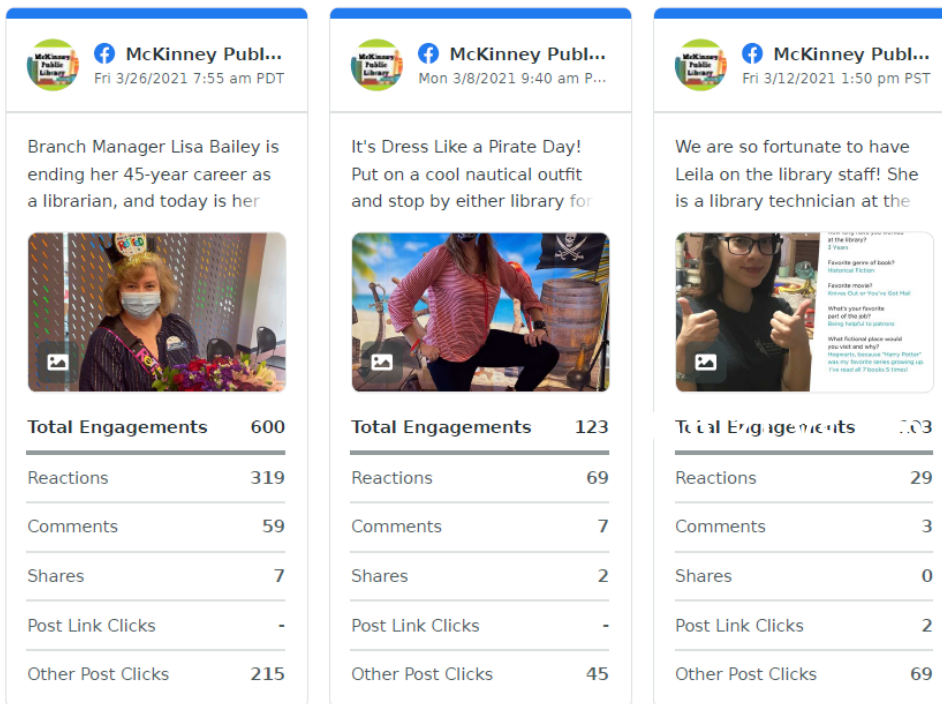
McKinney Public Library

McKinney Publ...
Fri 3/26/2021 7:55 am PDT

Branch Manager Lisa Bailey is ending her 45-year career as a librarian, and today is her

| Total Engagements | 600 |
|---|---|
| Reactions | 319 |
| Comments | 59 |
| Shares | 7 |
| Post Link Clicks | - |
| Other Post Clicks | 215 |

McKinney Public Library

McKinney Publ...
Mon 3/8/2021 9:40 am P...

It's Dress Like a Pirate Day! Put on a cool nautical outfit and stop by either library for

| Total Engagements | 123 |
|---|---|
| Reactions | 69 |
| Comments | 7 |
| Shares | 2 |
| Post Link Clicks | - |
| Other Post Clicks | 45 |

McKinney Public Library

McKinney Publ...
Fri 3/12/2021 1:50 pm PST

We are so fortunate to have Leila on the library staff! She is a library technician at the

How long have you worked at the library?
3 Years

Favorite genre of book?
Historical Fiction

Favorite movie?
Knives Out or You've Got Mail

What's your favorite part of the job?
Being helpful to patrons

What fictional place would you visit and why?
Hogwarts, because "Harry Potter" was my favorite series growing up. I've read all 7 books 5 times!

| Total Engagements | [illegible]03 |
|---|---|
| Reactions | 29 |
| Comments | 3 |
| Shares | 0 |
| Post Link Clicks | 2 |
| Other Post Clicks | 69 |